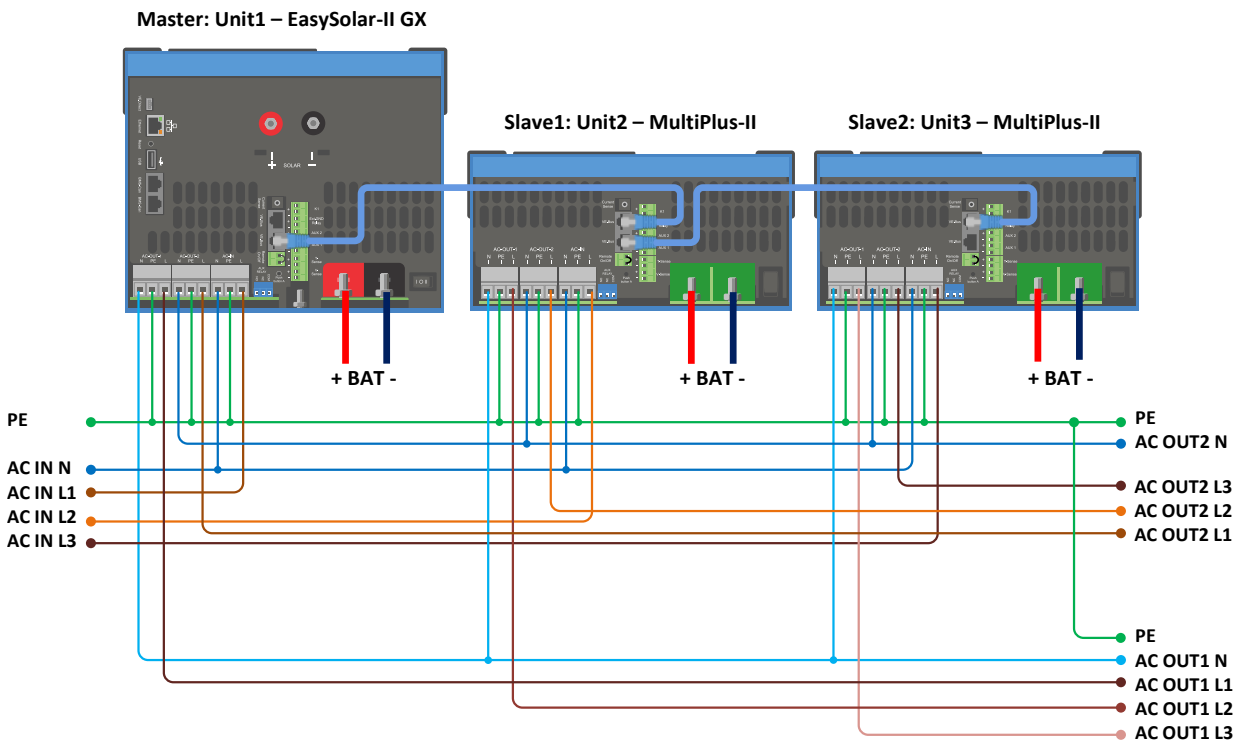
Master: Unit1 – EasySolar-II GX

Slave1: Unit2 – MultiPlus-II

Slave2: Unit3 – MultiPlus-II

SOLAR

AC-OUT-1
AC-OUT-2
AC-IN

+ BAT -

+ BAT -

+ BAT -

PE
AC IN N
AC IN L1
AC IN L2
AC IN L3

PE
AC OUT2 N
AC OUT2 L3
AC OUT2 L2
AC OUT2 L1

PE
AC OUT1 N
AC OUT1 L1
AC OUT1 L2
AC OUT1 L3